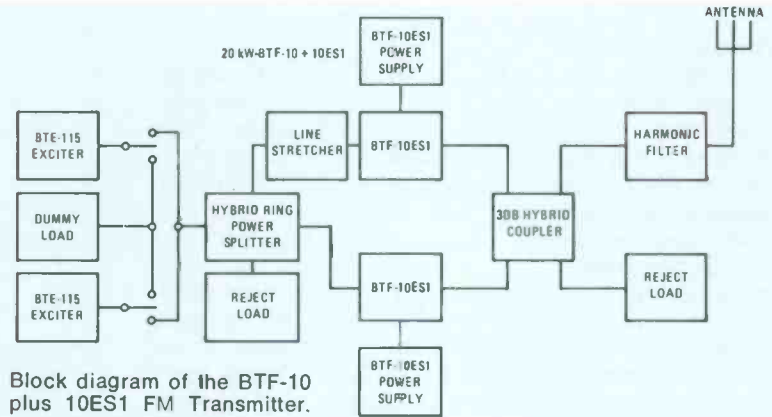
ANTENNA

20 kW-BTF-10 + 10ES1

BTF-10ES1 POWER SUPPLY

BTE-115 EXCITER

LINE STRETCHER

BTF-10ES1

HARMONIC FILTER

DUMMY LOAD

HYBRID RING POWER SPLITTER

3DB HYBRID COUPLER

BTE-115 EXCITER

REJECT LOAD

BTF-10ES1

REJECT LOAD

BTF-10ES1 POWER SUPPLY

Block diagram of the BTF-10 plus 10ES1 FM Transmitter.